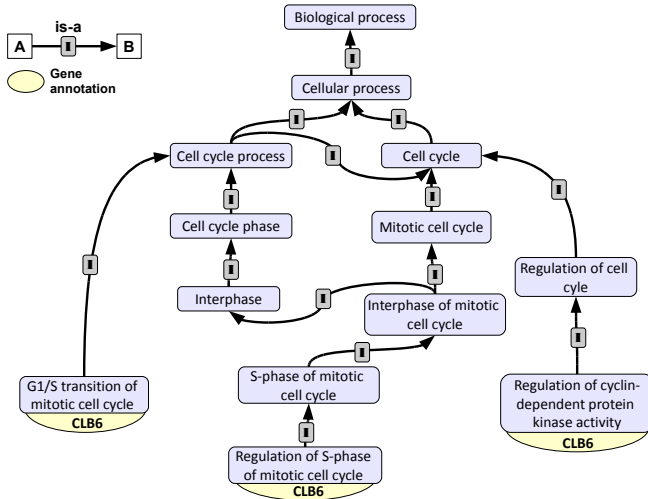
A
is-a
B
Gene annotation

Biological process

Cellular process

Cell cycle process

Cell cycle

Cell cycle phase

Mitotic cell cycle

Interphase

Interphase of mitotic cell cycle

Regulation of cell cycle

G1/S transition of mitotic cell cycle
CLB6

S-phase of mitotic cell cycle

Regulation of cyclin-dependent protein kinase activity
CLB6

Regulation of S-phase of mitotic cell cycle
CLB6